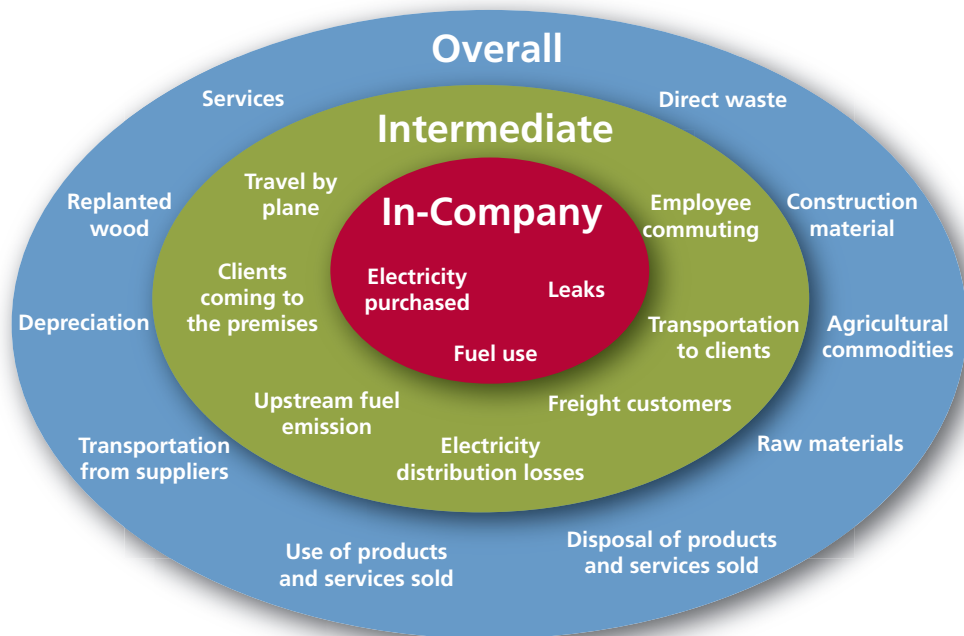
Overall

Services

Direct waste

Intermediate

Travel by plane

In-Company

Employee commuting

Construction material

Replanted wood

Clients coming to the premises

Electricity purchased

Leaks

Depreciation

Transportation to clients

Agricultural commodities

Fuel use

Upstream fuel emission

Freight customers

Electricity distribution losses

Raw materials

Transportation from suppliers

Use of products and services sold

Disposal of products and services sold